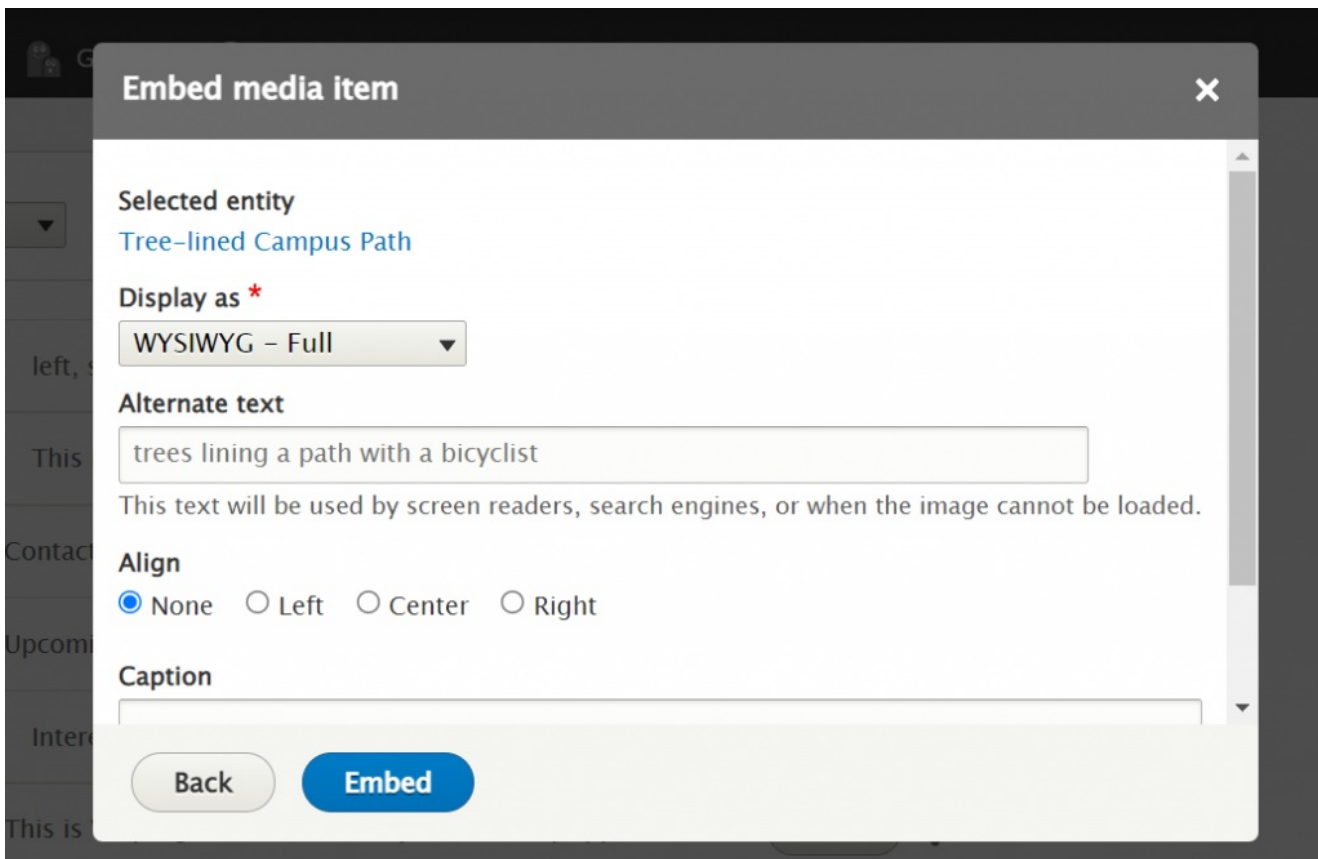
Embed media item

×

Selected entity

Tree-lined Campus Path

Display as *

WYSIWYG - Full

Alternate text

trees lining a path with a bicyclist

This text will be used by screen readers, search engines, or when the image cannot be loaded.

Align

None Left Center Right

Caption

Back

Embed

left, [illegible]

This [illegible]

Contact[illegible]

Upcomi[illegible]

Inter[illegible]

This is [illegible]